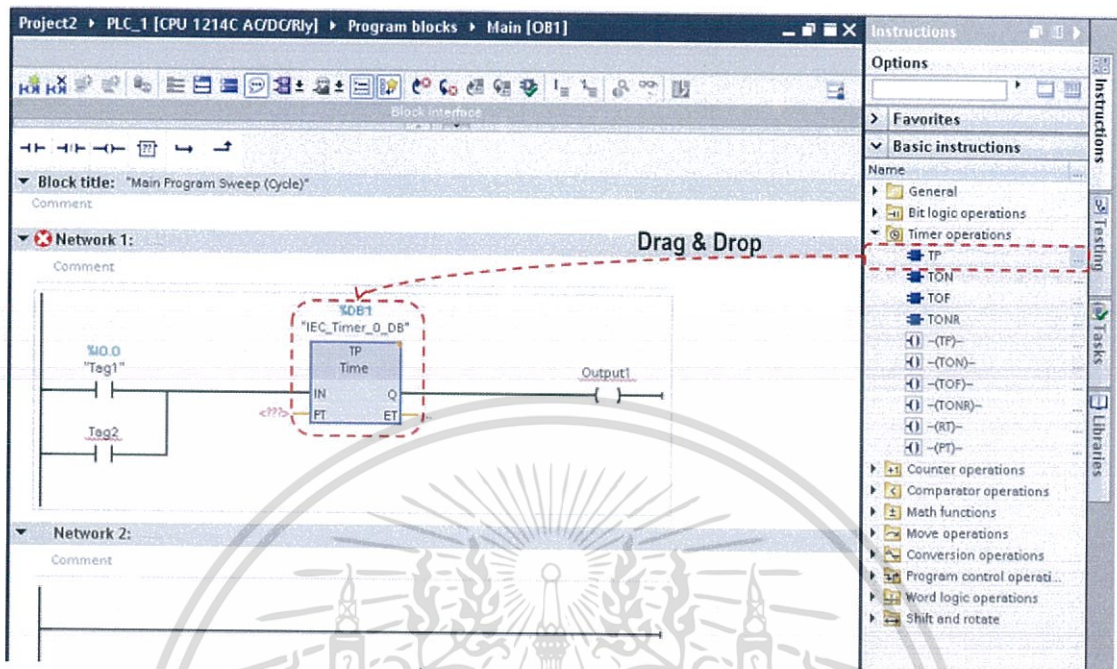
Project2 ▸ PLC_1 [CPU 1214C AC/DC/Rly] ▸ Program blocks ▸ Main [OB1]

Block interface

▼ Block title: "Main Program Sweep (Cycle)"
Comment

▼ Network 1:
Comment

%DB1
"IEC_Timer_0_DB"

TP
Time

%I0.0
"Tag1"

IN Q
<???> PT ET

Output1

Tag2

▼ Network 2:
Comment

Drag & Drop

Instructions

Options

> Favorites

∨ Basic instructions

Name

General
Bit logic operations
Timer operations
TP
TON
TOF
TONR
-(TP)-
-(TON)-
-(TOF)-
-(TONR)-
-(RT)-
-(PT)-
Counter operations
Comparator operations
Math functions
Move operations
Conversion operations
Program control operati...
Word logic operations
Shift and rotate

Instructions
Testing
Tasks
Libraries